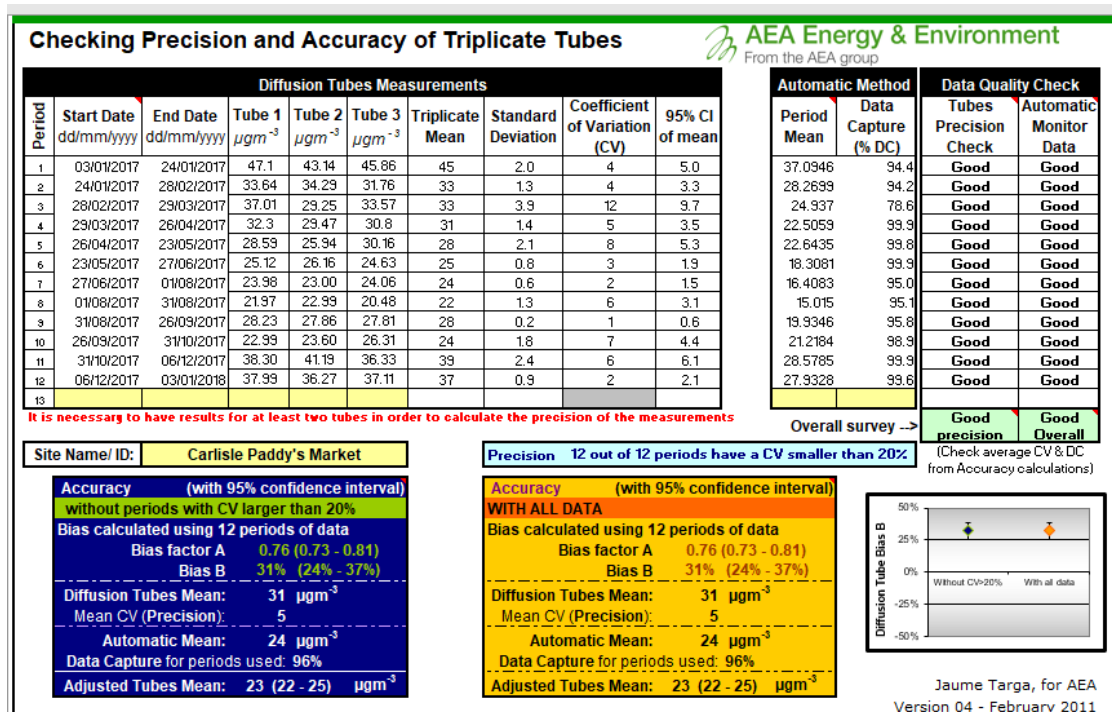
Checking Precision and Accuracy of Triplicate Tubes

AEA Energy & Environment
From the AEA group

| Period | Start Date dd/mm/yyyy | End Date dd/mm/yyyy | Tube 1 $\mu gm^{-3}$ | Tube 2 $\mu gm^{-3}$ | Tube 3 $\mu gm^{-3}$ | Triplicate Mean | Standard Deviation | Coefficient of Variation (CV) | 95% CI of mean |
|---|---|---|---|---|---|---|---|---|---|
| 1 | 03/01/2017 | 24/01/2017 | 47.1 | 43.14 | 45.86 | 45 | 2.0 | 4 | 5.0 |
| 2 | 24/01/2017 | 28/02/2017 | 33.64 | 34.29 | 31.76 | 33 | 1.3 | 4 | 3.3 |
| 3 | 28/02/2017 | 29/03/2017 | 37.01 | 29.25 | 33.57 | 33 | 3.9 | 12 | 9.7 |
| 4 | 29/03/2017 | 26/04/2017 | 32.3 | 29.47 | 30.8 | 31 | 1.4 | 5 | 3.5 |
| 5 | 26/04/2017 | 23/05/2017 | 28.59 | 25.94 | 30.16 | 28 | 2.1 | 8 | 5.3 |
| 6 | 23/05/2017 | 27/06/2017 | 25.12 | 26.16 | 24.63 | 25 | 0.8 | 3 | 1.9 |
| 7 | 27/06/2017 | 01/08/2017 | 23.98 | 23.00 | 24.06 | 24 | 0.6 | 2 | 1.5 |
| 8 | 01/08/2017 | 31/08/2017 | 21.97 | 22.99 | 20.48 | 22 | 1.3 | 6 | 3.1 |
| 9 | 31/08/2017 | 26/09/2017 | 28.23 | 27.86 | 27.81 | 28 | 0.2 | 1 | 0.6 |
| 10 | 26/09/2017 | 31/10/2017 | 22.99 | 23.60 | 26.31 | 24 | 1.8 | 7 | 4.4 |
| 11 | 31/10/2017 | 06/12/2017 | 38.30 | 41.19 | 36.33 | 39 | 2.4 | 6 | 6.1 |
| 12 | 06/12/2017 | 03/01/2018 | 37.99 | 36.27 | 37.11 | 37 | 0.9 | 2 | 2.1 |
| 13 | | | | | | | | | |

Diffusion Tubes Measurements

| Automatic Method: Period Mean | Data Capture (% DC) | Data Quality Check: Tubes Precision Check | Automatic Monitor Data |
|---|---|---|---|
| 37.0946 | 94.4 | Good | Good |
| 28.2699 | 94.2 | Good | Good |
| 24.937 | 78.6 | Good | Good |
| 22.5059 | 99.9 | Good | Good |
| 22.6435 | 99.8 | Good | Good |
| 18.3081 | 99.9 | Good | Good |
| 16.4083 | 95.0 | Good | Good |
| 15.015 | 95.1 | Good | Good |
| 19.9346 | 95.8 | Good | Good |
| 21.2184 | 98.9 | Good | Good |
| 28.5785 | 99.9 | Good | Good |
| 27.9328 | 99.6 | Good | Good |

It is necessary to have results for at least two tubes in order to calculate the precision of the measurements

Overall survey --> Good precision Good Overall

Site Name/ ID: Carlisle Paddy's Market

Precision 12 out of 12 periods have a CV smaller than 20%

(Check average CV & DC from Accuracy calculations)

Accuracy (with 95% confidence interval)
without periods with CV larger than 20%
Bias calculated using 12 periods of data
Bias factor A 0.76 (0.73 - 0.81)
Bias B 31% (24% - 37%)
Diffusion Tubes Mean: 31 $\mu gm^{-3}$
Mean CV (Precision): 5
Automatic Mean: 24 $\mu gm^{-3}$
Data Capture for periods used: 96%
Adjusted Tubes Mean: 23 (22 - 25) $\mu gm^{-3}$

Accuracy (with 95% confidence interval)
WITH ALL DATA
Bias calculated using 12 periods of data
Bias factor A 0.76 (0.73 - 0.81)
Bias B 31% (24% - 37%)
Diffusion Tubes Mean: 31 $\mu gm^{-3}$
Mean CV (Precision): 5
Automatic Mean: 24 $\mu gm^{-3}$
Data Capture for periods used: 96%
Adjusted Tubes Mean: 23 (22 - 25) $\mu gm^{-3}$

Diffusion Tube Bias B
50%
25%
0%
-25%
-50%
Without CV>20%
With all data

Jaume Targa, for AEA
Version 04 - February 2011